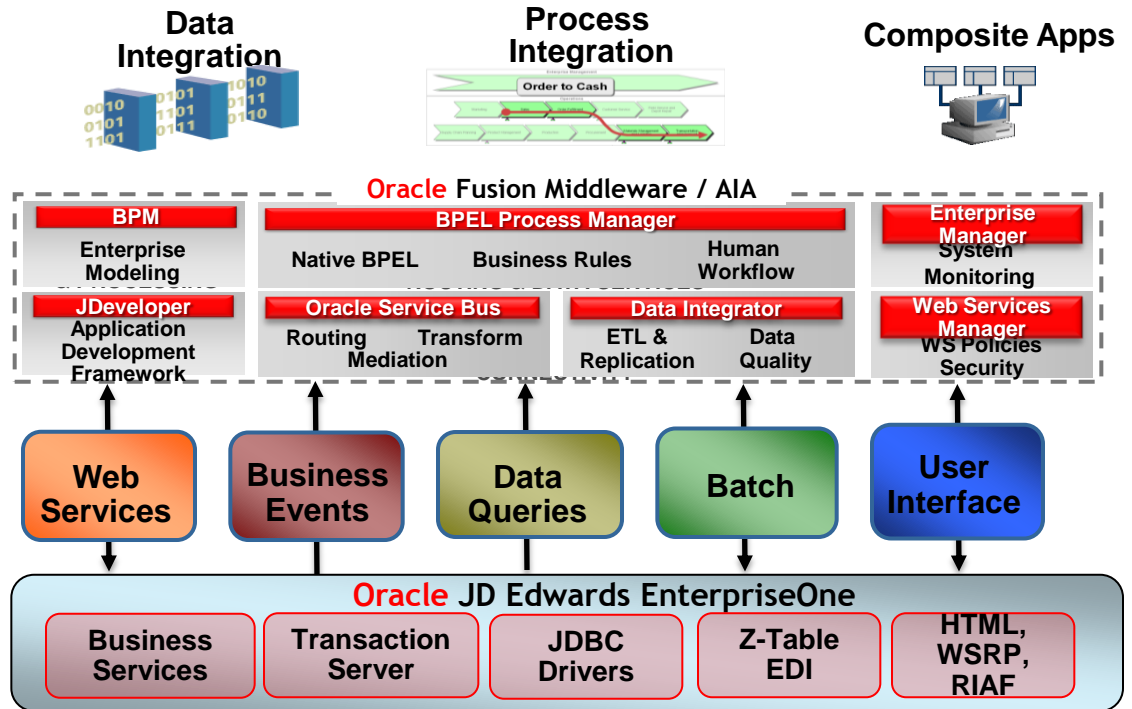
Data Integration

Process Integration

Order to Cash

Composite Apps

Oracle Fusion Middleware / AIA

BPM
Enterprise Modeling

BPEL Process Manager
Native BPEL
Business Rules
Human Workflow

Enterprise Manager
System Monitoring

JDeveloper
Application Development Framework

Oracle Service Bus
Routing
Transform
Mediation

Data Integrator
ETL & Replication
Data Quality

Web Services Manager
WS Policies Security

Web Services

Business Events

Data Queries

Batch

User Interface

Oracle JD Edwards EnterpriseOne

Business Services

Transaction Server

JDBC Drivers

Z-Table EDI

HTML, WSRP, RIAF